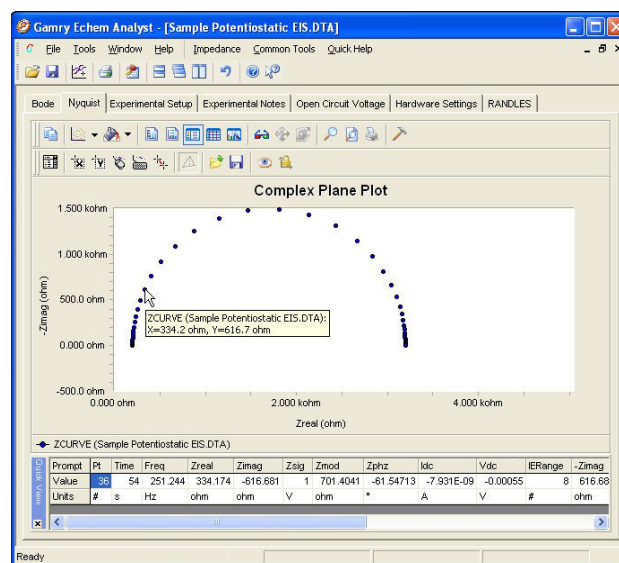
Gamry Echem Analyst - [Sample Potentiostatic EIS.DTA]

File Tools Window Help Impedance Common Tools Quick Help

Bode Nyquist Experimental Setup Experimental Notes Open Circuit Voltage Hardware Settings RANDLES

Complex Plane Plot

1.500 kohm
1.000 kohm
500.0 ohm
0.000 ohm
-500.0 ohm

-Zmag (ohm)

ZCURVE (Sample Potentiostatic EIS.DTA):
X=334.2 ohm, Y=616.7 ohm

0.000 ohm 2.000 kohm 4.000 kohm

Zreal (ohm)

ZCURVE (Sample Potentiostatic EIS.DTA)

Quick View

| Prompt | Pt | Time | Freq | Zreal | Zimag | Zsig | Zmod | Zphz | Idc | Vdc | IERange | -Zimag |
|---|---|---|---|---|---|---|---|---|---|---|---|---|
| Value | 36 | 54 | 251.244 | 334.174 | -616.681 | 1 | 701.4041 | -61.54713 | -7.931E-09 | -0.00055 | 8 | 616.68 |
| Units | # | s | Hz | ohm | ohm | V | ohm | ° | A | V | # | ohm |

Ready